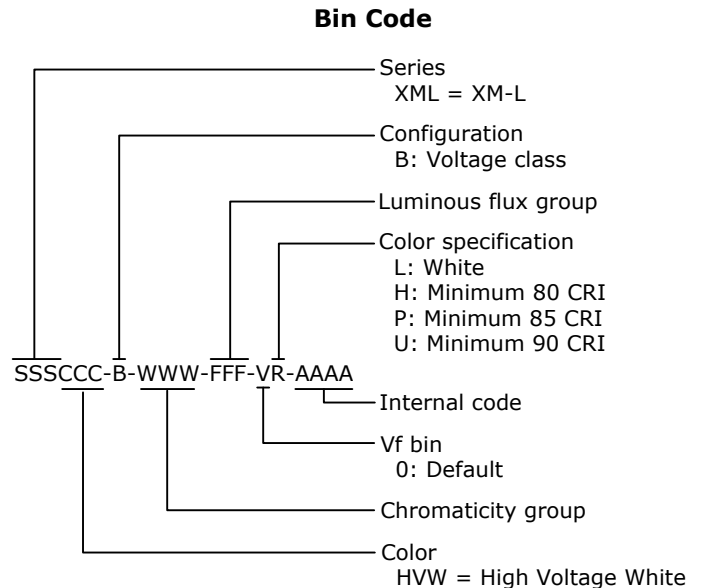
**Bin Code**

Series
XML = XM-L

Configuration
B: Voltage class

Luminous flux group

Color specification
L: White
H: Minimum 80 CRI
P: Minimum 85 CRI
U: Minimum 90 CRI

SSSCCC-B-WWW-FFF-VR-AAAA

Internal code

Vf bin
0: Default

Chromaticity group

Color
HVW = High Voltage White